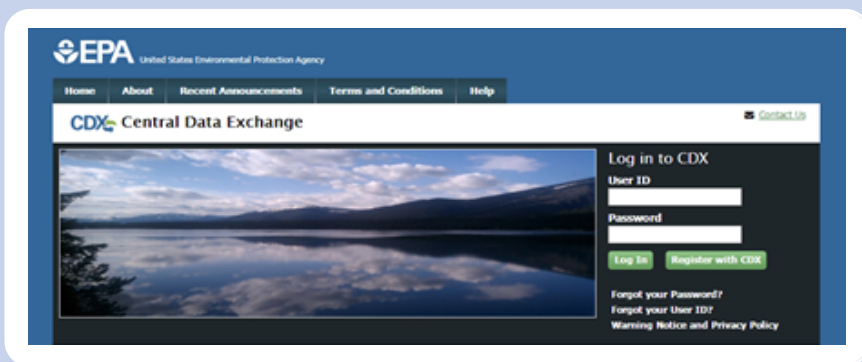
EPA United States Environmental Protection Agency

Home About Recent Announcements Terms and Conditions Help

CDX Central Data Exchange

Contact Us

Log in to CDX

User ID

Password

Log In Register with CDX

Forgot your Password?

Forgot your User ID?

Warning Notice and Privacy Policy